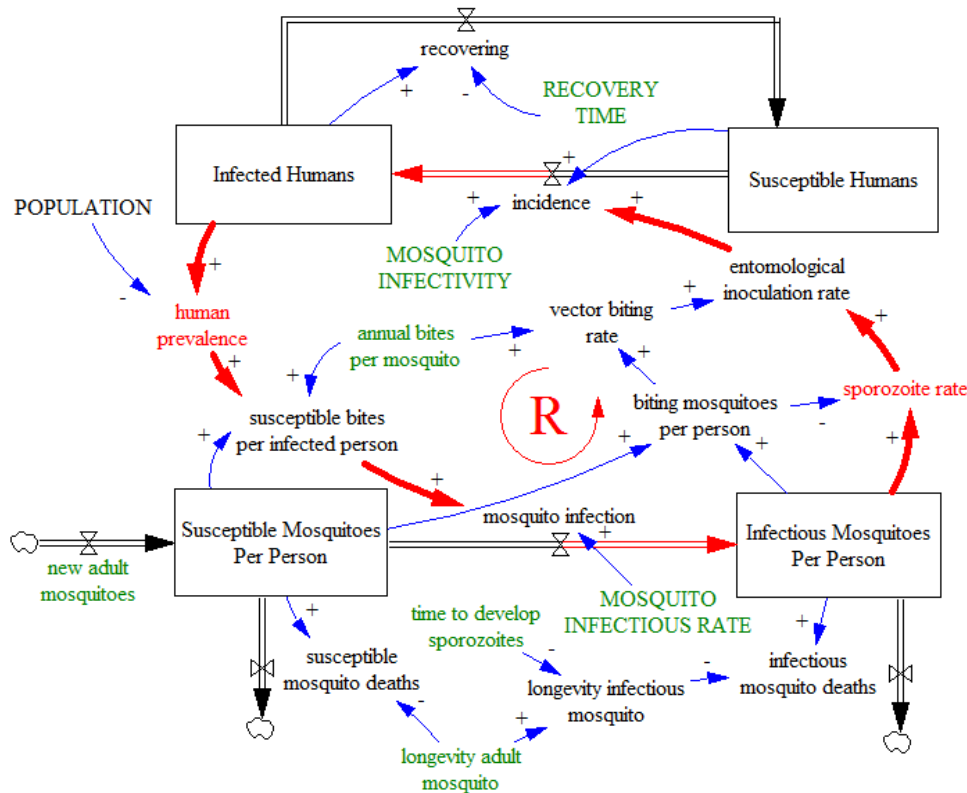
recovering

+

-

RECOVERY TIME

Infected Humans

+

incidence

+

+

Susceptible Humans

POPULATION

+

MOSQUITO INFECTIVITY

-

human prevalence

+

annual bites per mosquito

vector biting rate

+

entomological inoculation rate

+

+

+

+

susceptible bites per infected person

R

biting mosquitoes per person

sporozoite rate

-

+

+

+

+

+

Susceptible Mosquitoes Per Person

mosquito infection

+

Infectious Mosquitoes Per Person

new adult mosquitoes

MOSQUITO INFECTIOUS RATE

+

time to develop sporozoites

+

susceptible mosquito deaths

-

longevity infectious mosquito

-

infectious mosquito deaths

-

+

longevity adult mosquito